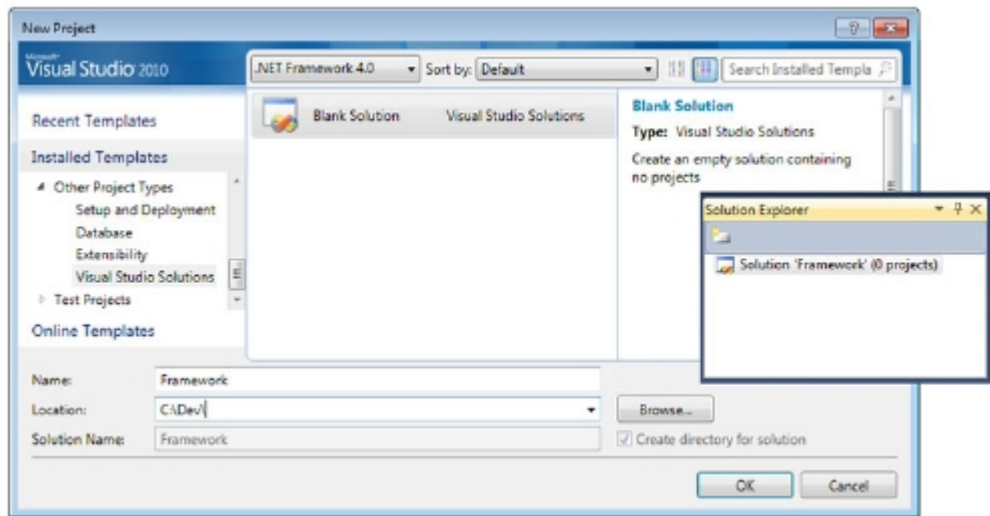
New Project

Microsoft Visual Studio 2010

.NET Framework 4.0

Sort by: Default

Search Installed Templa

Recent Templates

Installed Templates

Other Project Types

Setup and Deployment

Database

Extensibility

Visual Studio Solutions

Test Projects

Online Templates

Blank Solution

Visual Studio Solutions

Blank Solution

Type: Visual Studio Solutions

Create an empty solution containing no projects

Solution Explorer

Solution 'Framework' (0 projects)

Name: Framework

Location: C:\Dev\

Browse...

Solution Name: Framework

Create directory for solution

OK

Cancel